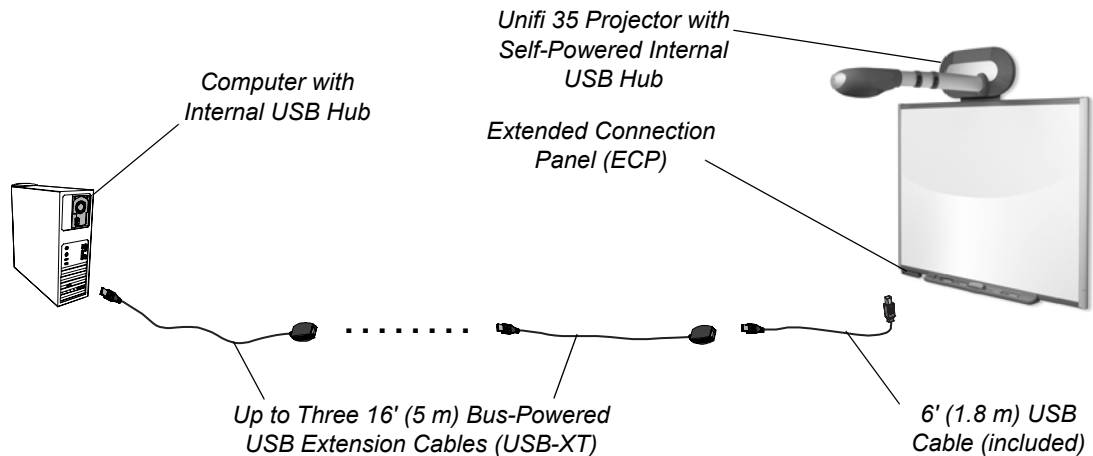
Unifi 35 Projector with Self-Powered Internal USB Hub

Computer with Internal USB Hub

Extended Connection Panel (ECP)

Up to Three 16' (5 m) Bus-Powered USB Extension Cables (USB-XT)

6' (1.8 m) USB Cable (included)